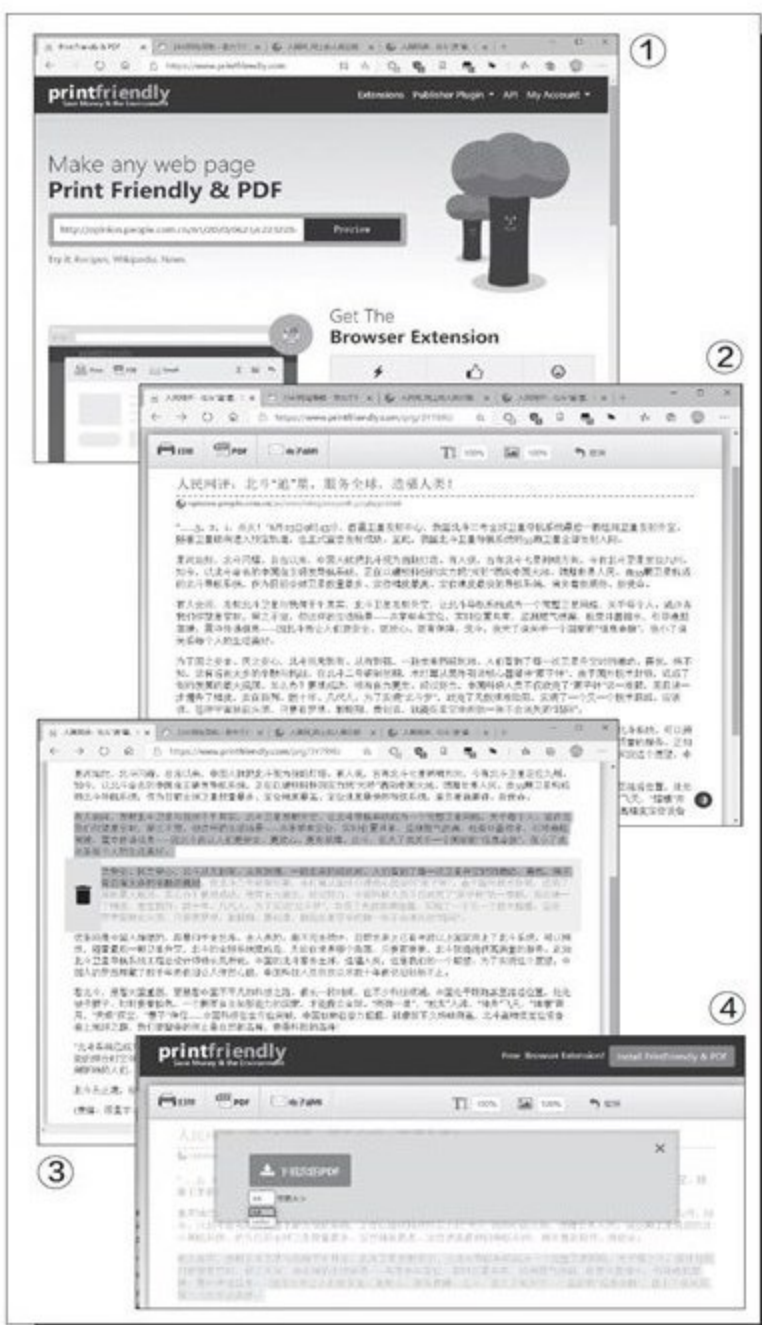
①

printfriendly
Save Money & the Environment

Extensions Publisher Plugin API My Account

Make any web page
Print Friendly & PDF

Preview

Try it: Recipes, Wikipedia, News

Get The
Browser Extension

②

Print PDF Email

TT 100% 100%

人民网评：北斗"追"星，服务全球，造福人类！

③

④

printfriendly
Save Money & the Environment

Free Browser Extension! Install PrintFriendly & PDF

Print PDF Email

TT 100% 100%

下载您的PDF